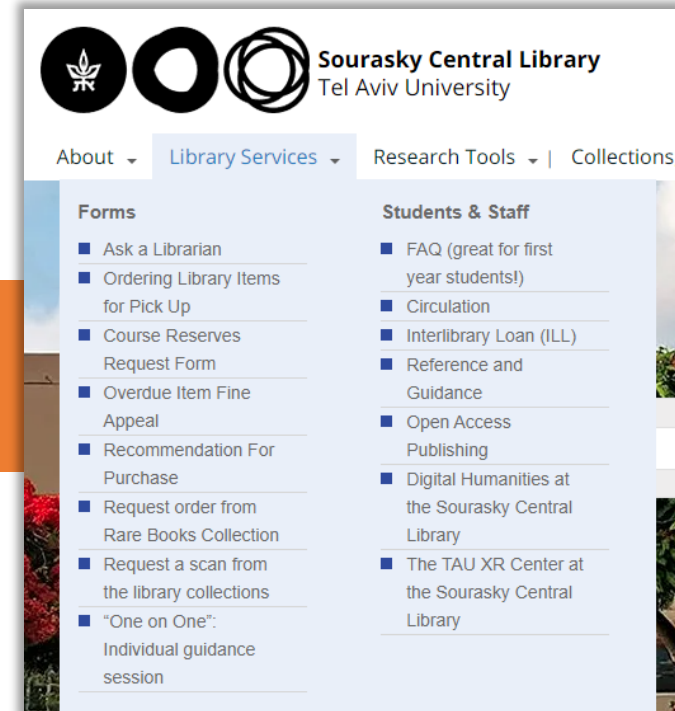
Sourasky Central Library
Tel Aviv University

About | Library Services | Research Tools | Collections

Forms
- Ask a Librarian
- Ordering Library Items for Pick Up
- Course Reserves Request Form
- Overdue Item Fine Appeal
- Recommendation For Purchase
- Request order from Rare Books Collection
- Request a scan from the library collections
- "One on One": Individual guidance session

Students & Staff
- FAQ (great for first year students!)
- Circulation
- Interlibrary Loan (ILL)
- Reference and Guidance
- Open Access Publishing
- Digital Humanities at the Sourasky Central Library
- The TAU XR Center at the Sourasky Central Library